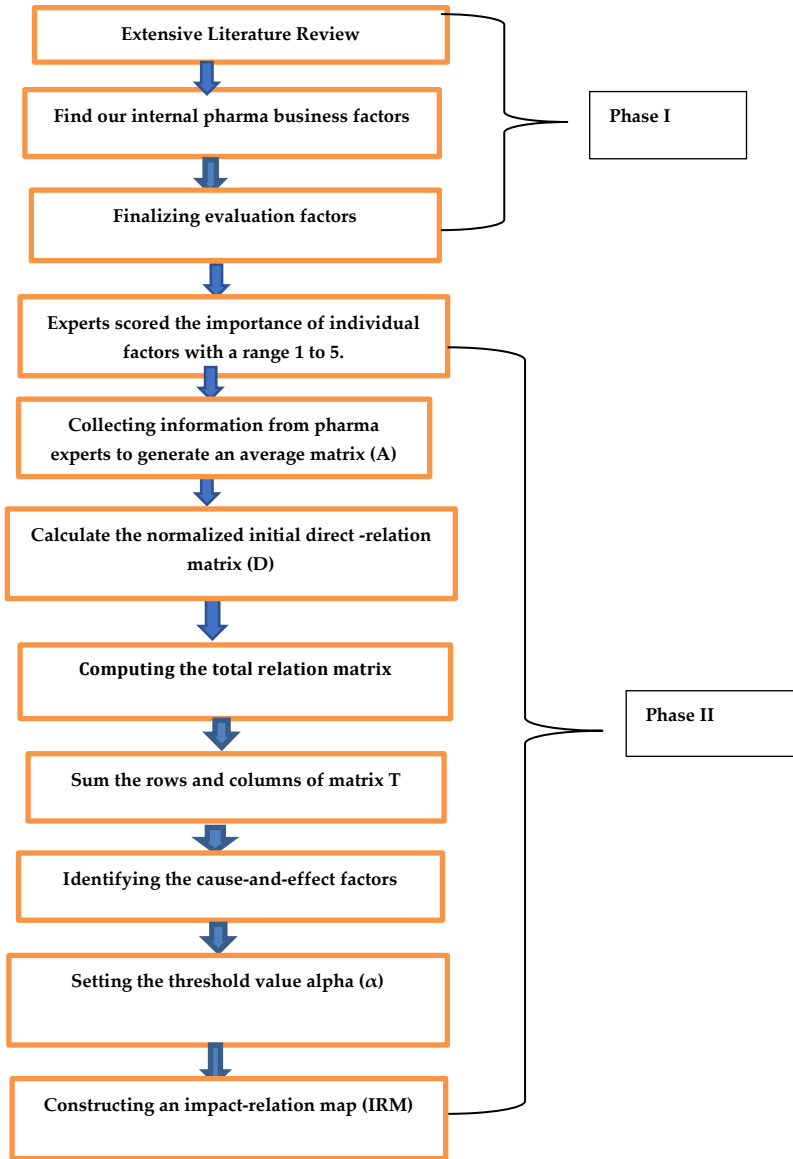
Extensive Literature Review

Find our internal pharma business factors

Finalizing evaluation factors

Phase I

Experts scored the importance of individual factors with a range 1 to 5.

Collecting information from pharma experts to generate an average matrix (A)

Calculate the normalized initial direct -relation matrix (D)

Computing the total relation matrix

Sum the rows and columns of matrix T

Identifying the cause-and-effect factors

Setting the threshold value alpha ($\alpha$)

Constructing an impact-relation map (IRM)

Phase II